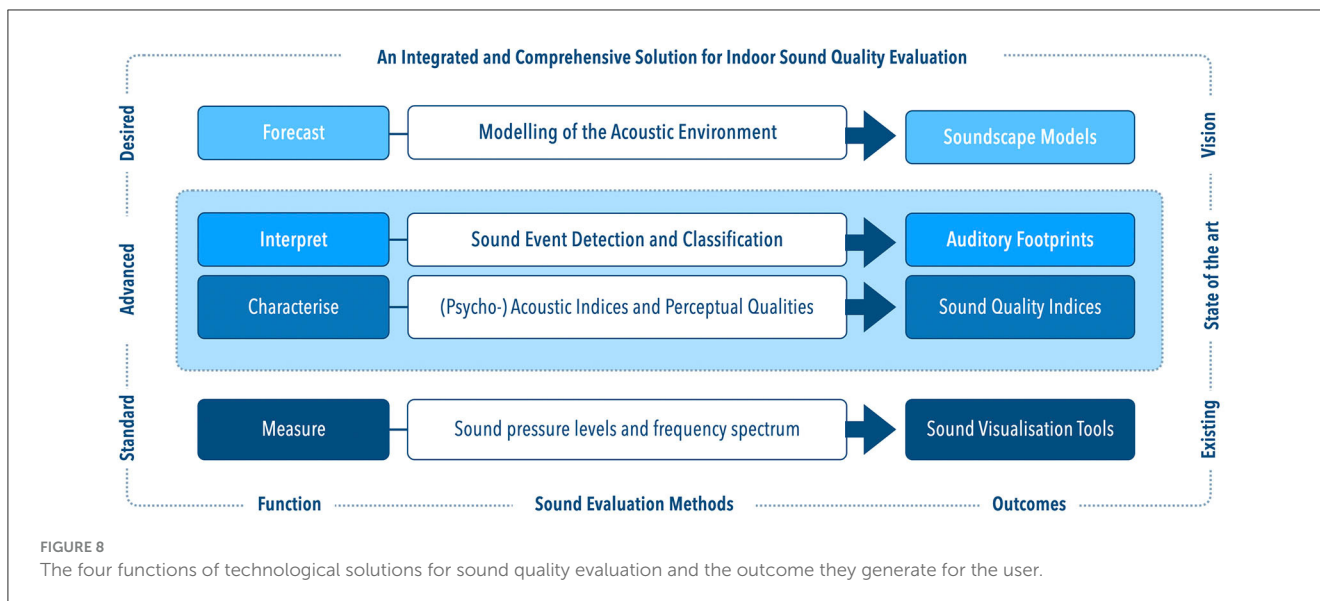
An Integrated and Comprehensive Solution for Indoor Sound Quality Evaluation

Desired

Forecast

Modelling of the Acoustic Environment

Soundscape Models

Vision

Advanced

Interpret

Sound Event Detection and Classification

Auditory Footprints

Characterise

(Psycho-) Acoustic Indices and Perceptual Qualities

Sound Quality Indices

State of the art

Standard

Measure

Sound pressure levels and frequency spectrum

Sound Visualisation Tools

Existing

Function

Sound Evaluation Methods

Outcomes

FIGURE 8
The four functions of technological solutions for sound quality evaluation and the outcome they generate for the user.